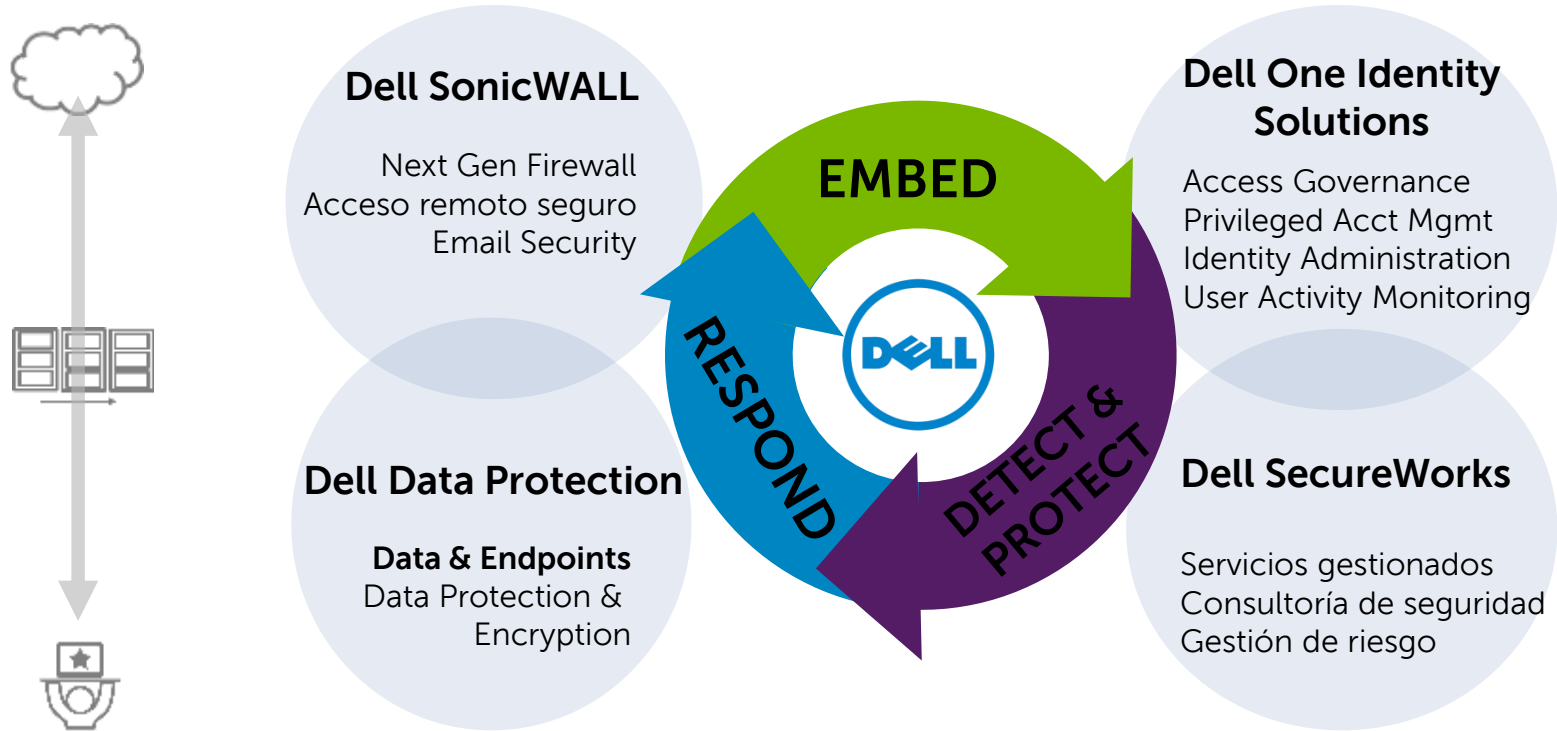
Dell SonicWALL

Next Gen Firewall
Acceso remoto seguro
Email Security

EMBED

Dell One Identity Solutions

Access Governance
Privileged Acct Mgmt
Identity Administration
User Activity Monitoring

RESPOND

DELL

DETECT & PROTECT

Dell Data Protection

Data & Endpoints
Data Protection & Encryption

Dell SecureWorks

Servicios gestionados
Consultoría de seguridad
Gestión de riesgo